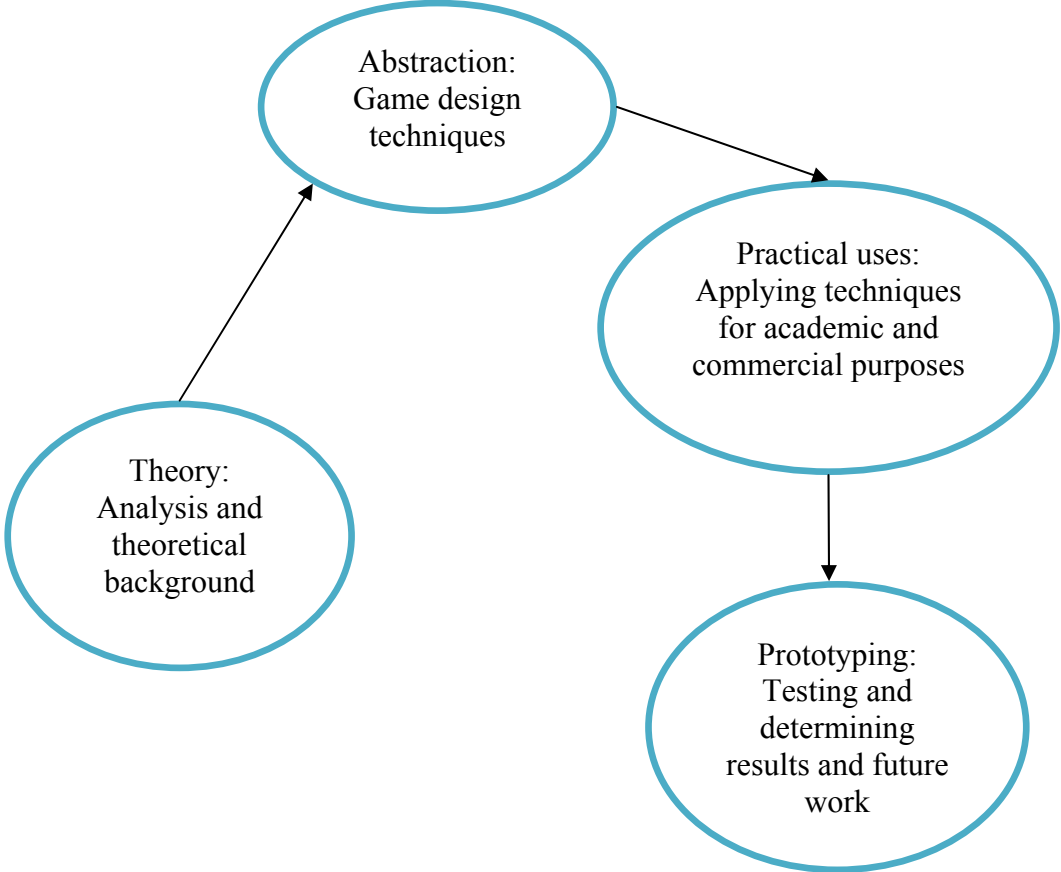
Theory:
Analysis and theoretical background

Abstraction:
Game design techniques

Practical uses:
Applying techniques for academic and commercial purposes

Prototyping:
Testing and determining results and future work